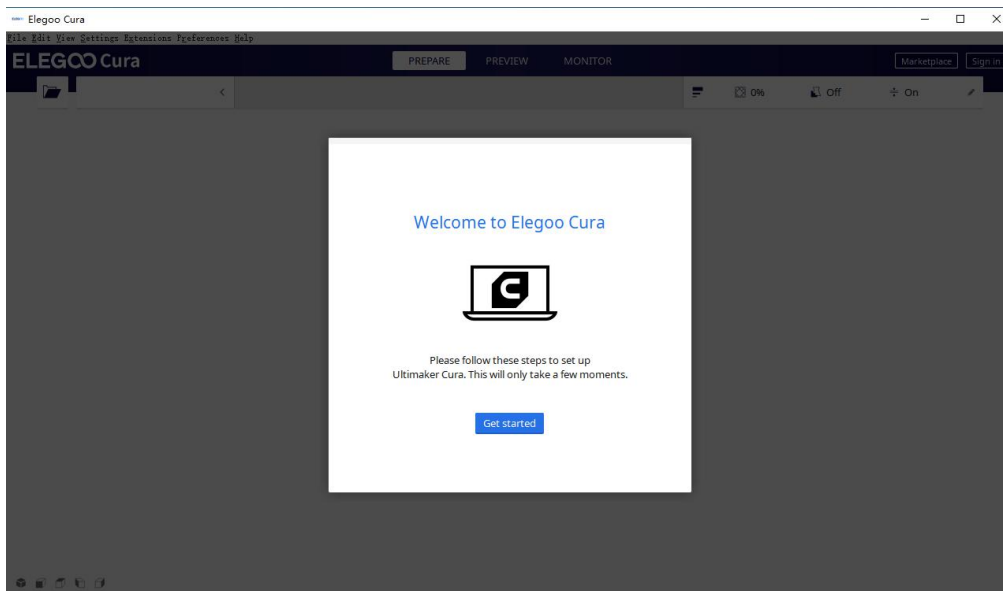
Elegoo Cura

File Edit View Settings Extensions Preferences Help

ELEGOO Cura

PREPARE PREVIEW MONITOR

Marketplace Sign in

0% Off On

Welcome to Elegoo Cura

Please follow these steps to set up Ultimaker Cura. This will only take a few moments.

Get started